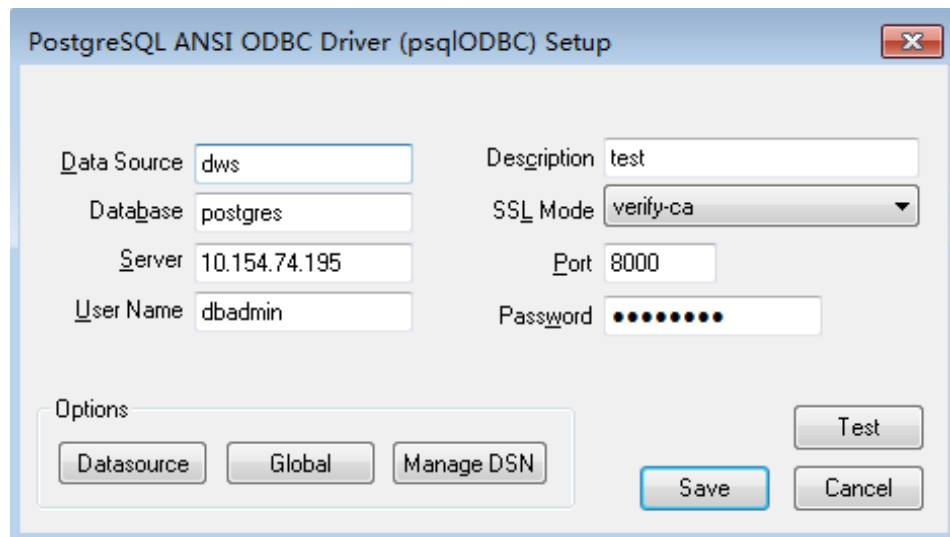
PostgreSQL ANSI ODBC Driver (psqlODBC) Setup

Data Source dws
Database postgres
Server 10.154.74.195
User Name dbadmin

Description test
SSL Mode verify-ca
Port 8000
Password ••••••••

Options
Datasource
Global
Manage DSN

Test
Save
Cancel